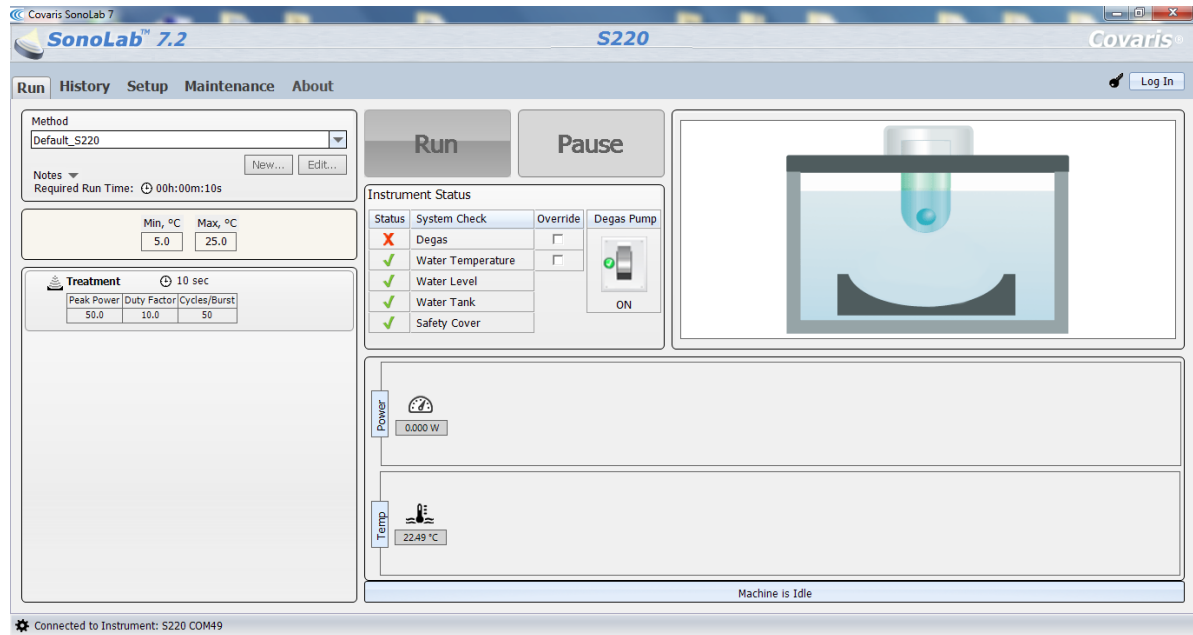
Covaris SonoLab 7

SonoLab™ 7.2

S220

Covaris®

Run History Setup Maintenance About

Log In

Method

Default_S220

New... Edit...

Notes

Required Run Time: 00h:00m:10s

Min, °C Max, °C

5.0 25.0

Treatment 10 sec

| Peak Power | Duty Factor | Cycles/Burst |
|---|---|---|
| 50.0 | 10.0 | 50 |

Run

Pause

Instrument Status

| Status | System Check | Override |
|---|---|---|
| X | Degas | |
| ✓ | Water Temperature | |
| ✓ | Water Level | |
| ✓ | Water Tank | |
| ✓ | Safety Cover | |

Degas Pump

ON

Power

0.000 W

Temp

22.49 °C

Machine is Idle

Connected to Instrument: S220 COM49